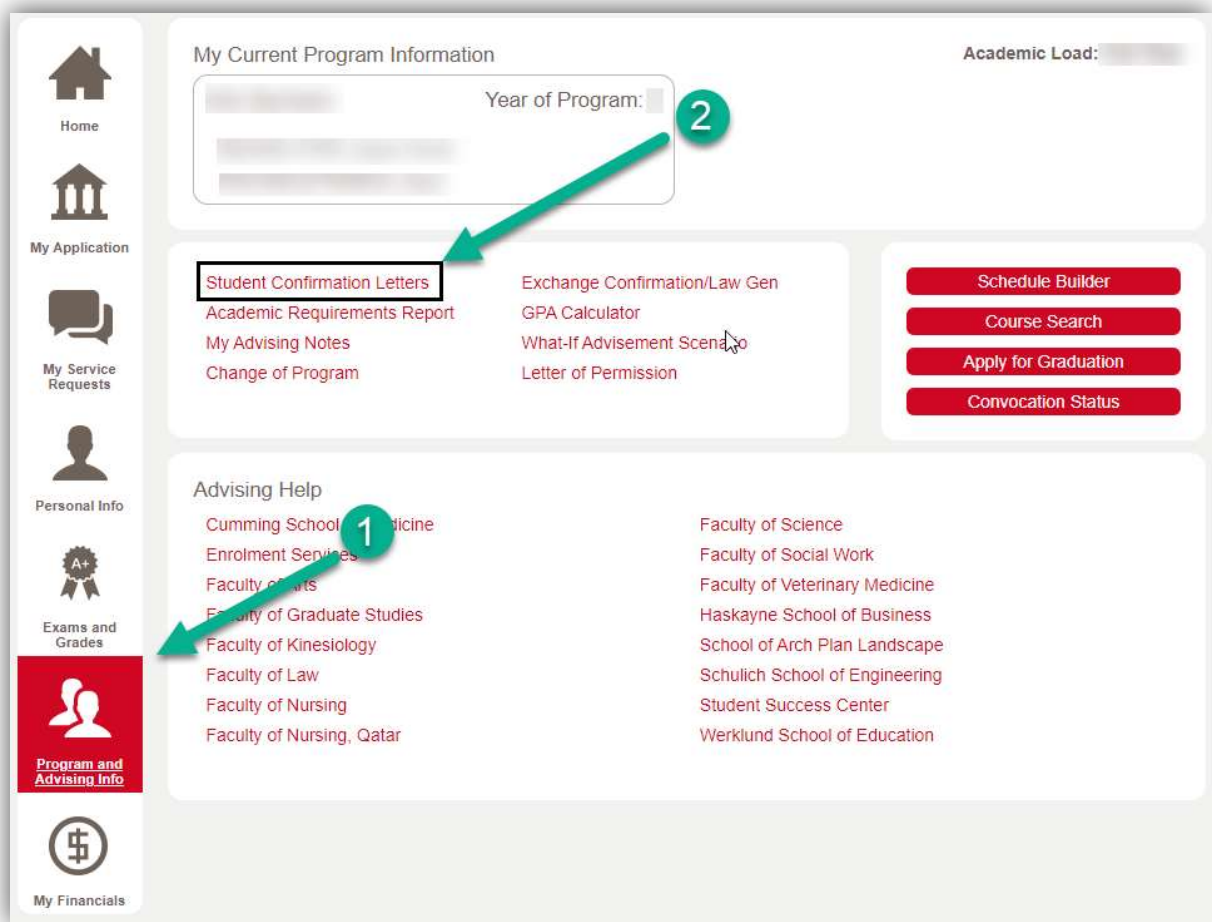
Home

My Application

My Service Requests

Personal Info

A+

Exams and Grades

Program and Advising Info

$

My Financials

My Current Program Information

Academic Load: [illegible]

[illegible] Year of Program: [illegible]

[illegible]

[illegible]

2

Student Confirmation Letters
Academic Requirements Report
My Advising Notes
Change of Program

Exchange Confirmation/Law Gen
GPA Calculator
What-If Advisement Scena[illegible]o
Letter of Permission

Schedule Builder
Course Search
Apply for Graduation
Convocation Status

Advising Help

1

Cumming School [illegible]dicine
Enrolment Serv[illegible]s
Faculty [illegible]rts
F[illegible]ulty of Graduate Studies
Faculty of Kinesiology
Faculty of Law
Faculty of Nursing
Faculty of Nursing, Qatar

Faculty of Science
Faculty of Social Work
Faculty of Veterinary Medicine
Haskayne School of Business
School of Arch Plan Landscape
Schulich School of Engineering
Student Success Center
Werklund School of Education